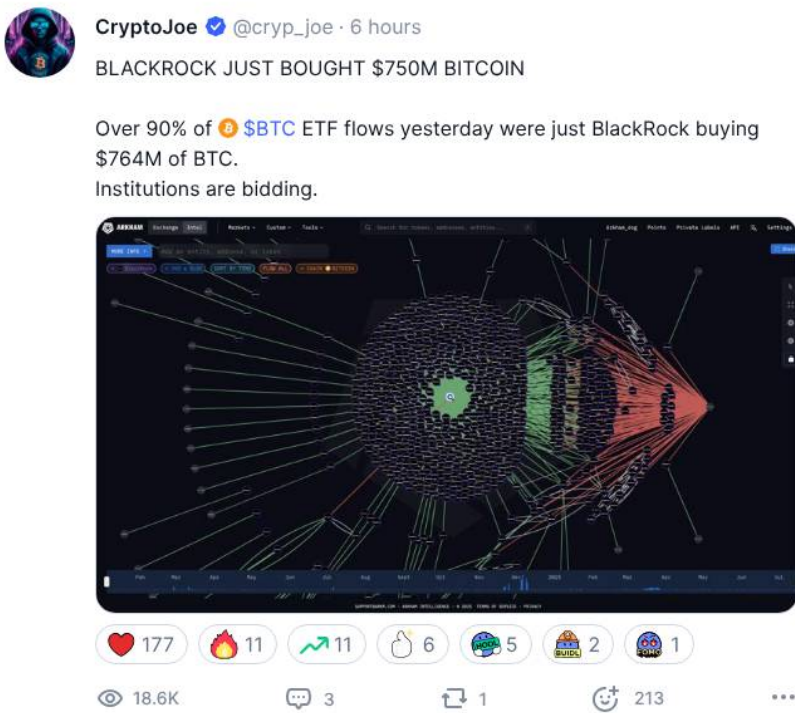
CryptoJoe @cryp_joe · 6 hours

BLACKROCK JUST BOUGHT $750M BITCOIN

Over 90% of $BTC ETF flows yesterday were just BlackRock buying $764M of BTC.
Institutions are bidding.

ARKHAM Exchange Intel Markets Custom Tools Search for tokens, addresses, entities... Points Private Labels API Settings

MORE INFO

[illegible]

177 11 11 6 5 2 1

HODL BUIDL FOMO

18.6K 3 1 213